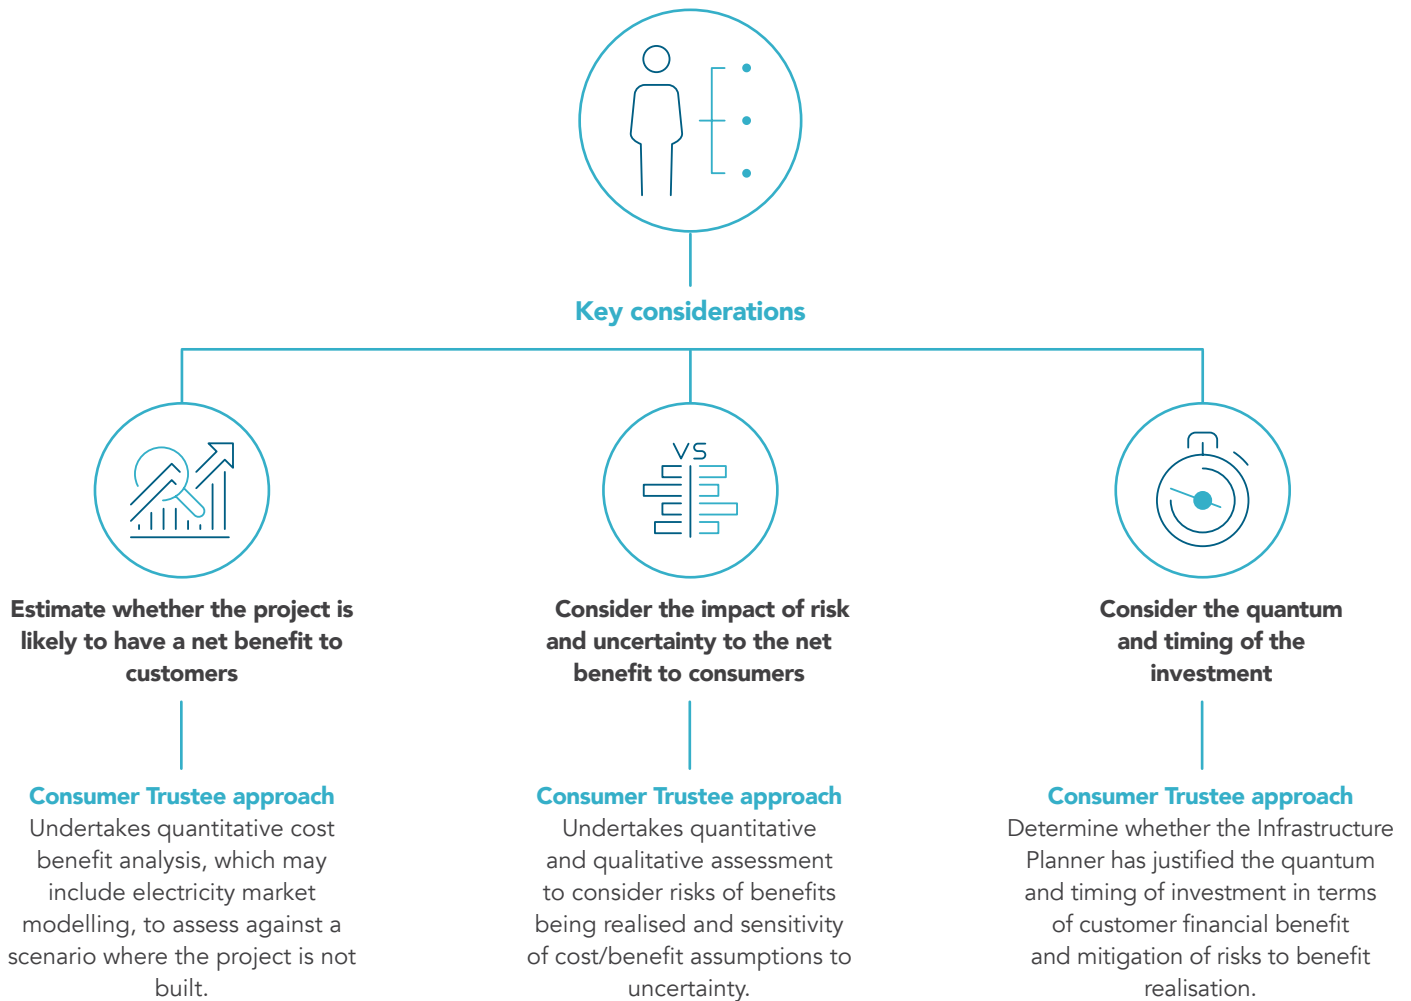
Key considerations

VS

Estimate whether the project is likely to have a net benefit to customers

Consumer Trustee approach
Undertakes quantitative cost benefit analysis, which may include electricity market modelling, to assess against a scenario where the project is not built.

Consider the impact of risk and uncertainty to the net benefit to consumers

Consumer Trustee approach
Undertakes quantitative and qualitative assessment to consider risks of benefits being realised and sensitivity of cost/benefit assumptions to uncertainty.

Consider the quantum and timing of the investment

Consumer Trustee approach
Determine whether the Infrastructure Planner has justified the quantum and timing of investment in terms of customer financial benefit and mitigation of risks to benefit realisation.